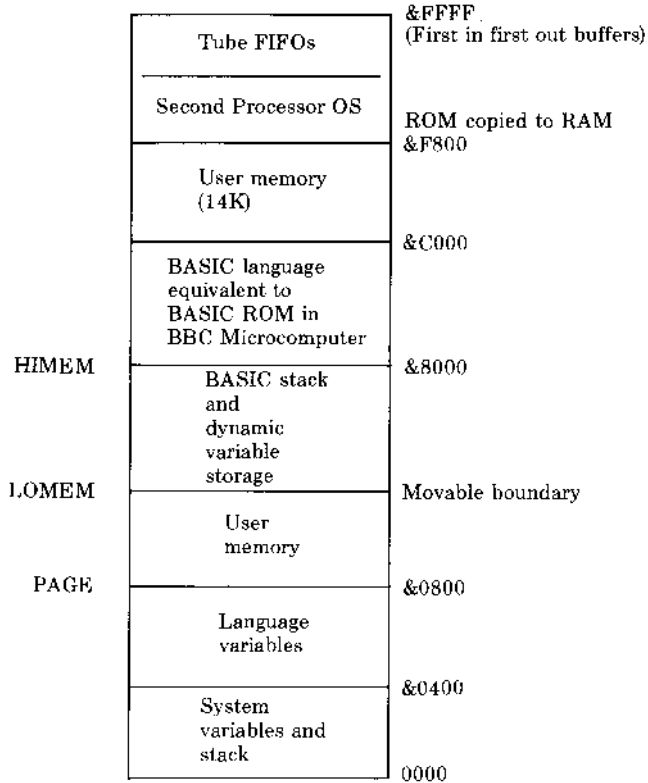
&FFFF
(First in first out buffers)

Tube FIFOs

Second Processor OS

ROM copied to RAM
&F800

User memory
(14K)

&C000

BASIC language equivalent to BASIC ROM in BBC Microcomputer

HIMEM

&8000

BASIC stack and dynamic variable storage

LOMEM

Movable boundary

User memory

PAGE

&0800

Language variables

&0400

System variables and stack

0000